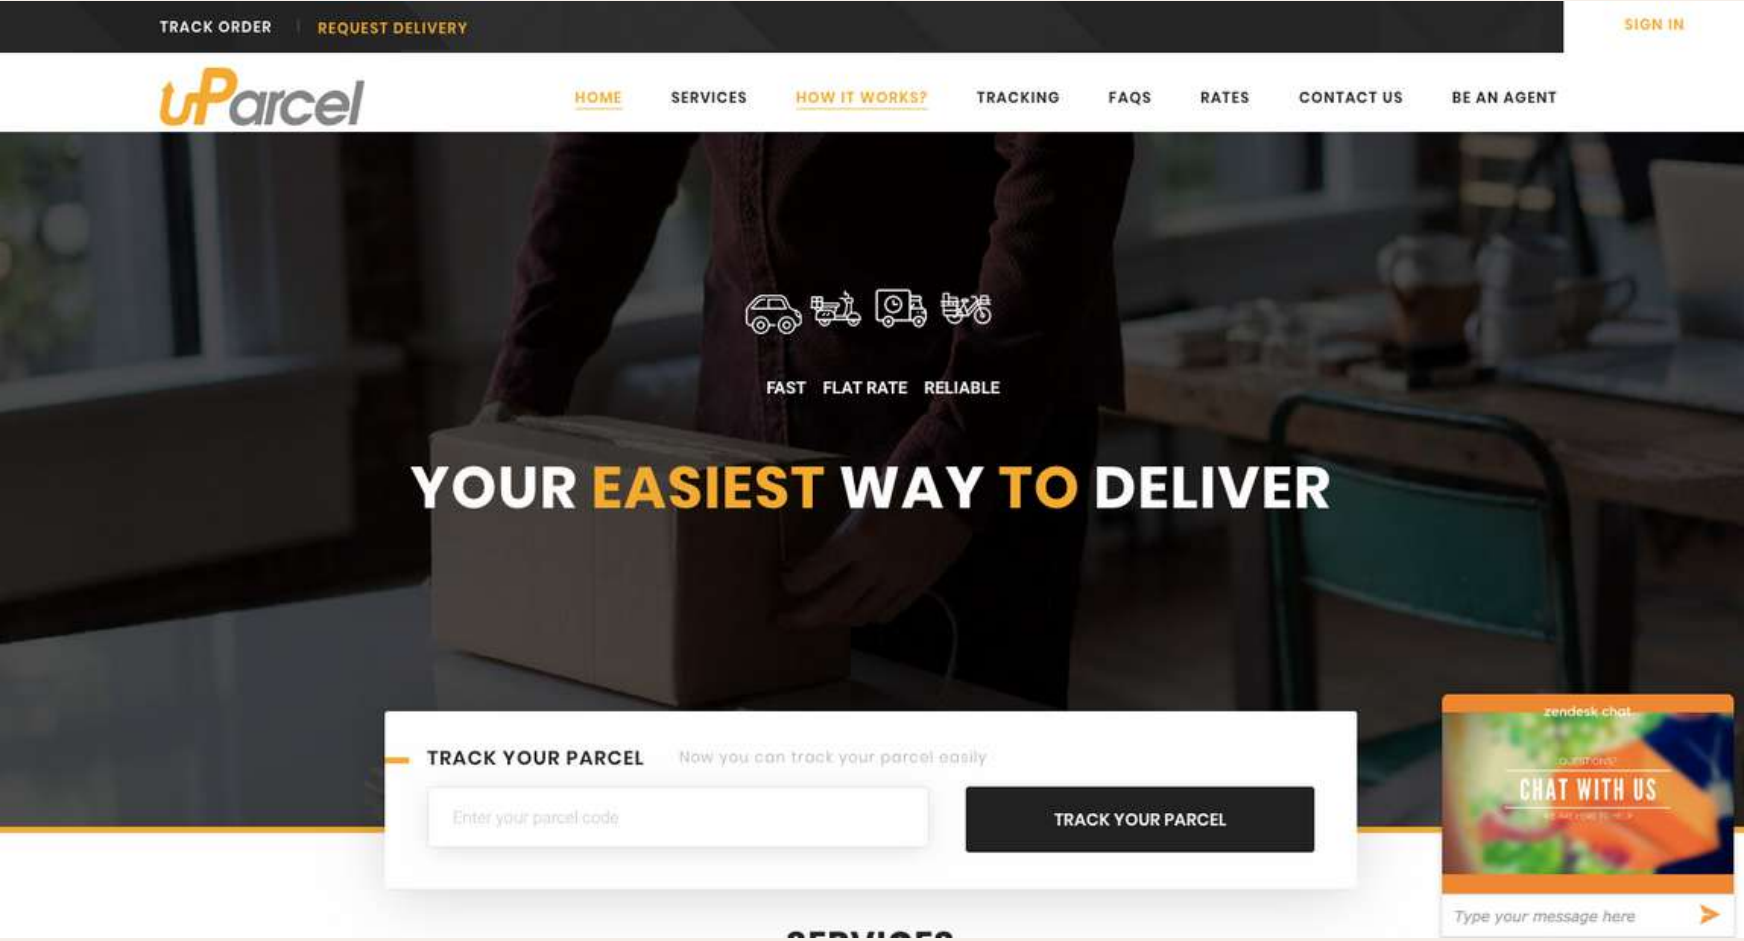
TRACK ORDER | REQUEST DELIVERY

SIGN IN

uParcel

HOME SERVICES HOW IT WORKS? TRACKING FAQS RATES CONTACT US BE AN AGENT

FAST FLAT RATE RELIABLE

YOUR EASIEST WAY TO DELIVER

TRACK YOUR PARCEL Now you can track your parcel easily

Enter your parcel code

TRACK YOUR PARCEL

zendesk chat

QUESTIONS?

CHAT WITH US

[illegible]

Type your message here

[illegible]